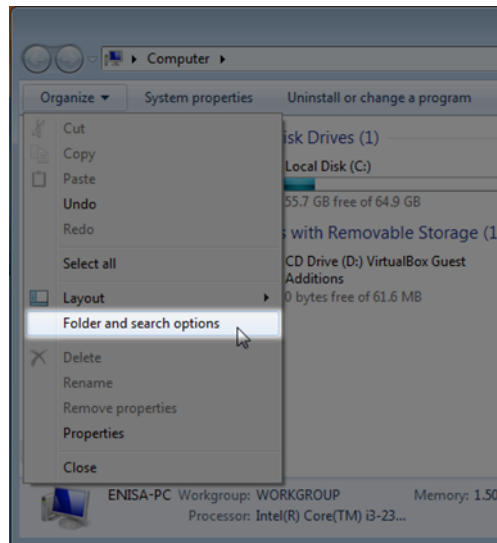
Computer ▸

Organize ▾ System properties Uninstall or change a program

Cut
Copy
Paste
Undo
Redo
Select all
Layout
Folder and search options
Delete
Rename
Remove properties
Properties
Close

isk Drives (1)
Local Disk (C:)
55.7 GB free of 64.9 GB

s with Removable Storage (1
CD Drive (D:) VirtualBox Guest Additions
0 bytes free of 61.6 MB

ENISA-PC Workgroup: WORKGROUP Memory: 1.50
Processor: Intel(R) Core(TM) i3-23...